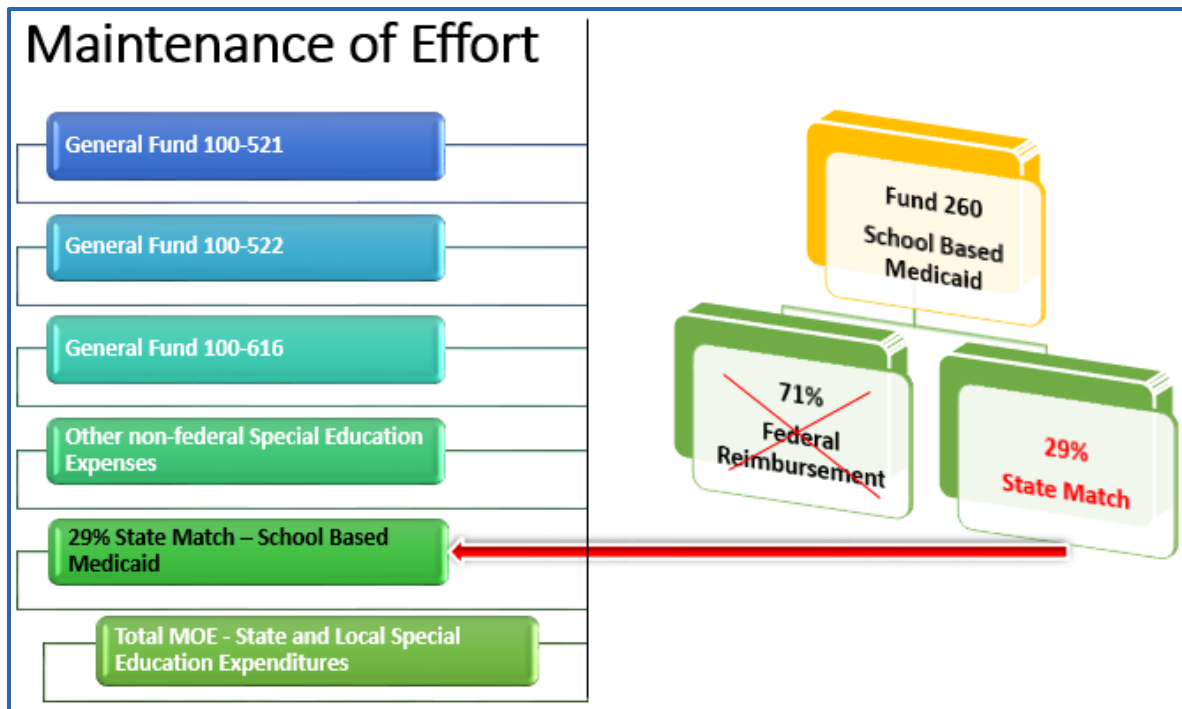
Maintenance of Effort

General Fund 100-521

General Fund 100-522

General Fund 100-616

Other non-federal Special Education Expenses

29% State Match – School Based Medicaid

Total MOE - State and Local Special Education Expenditures

Fund 260
School Based Medicaid

71%
Federal Reimbursement

29%
State Match